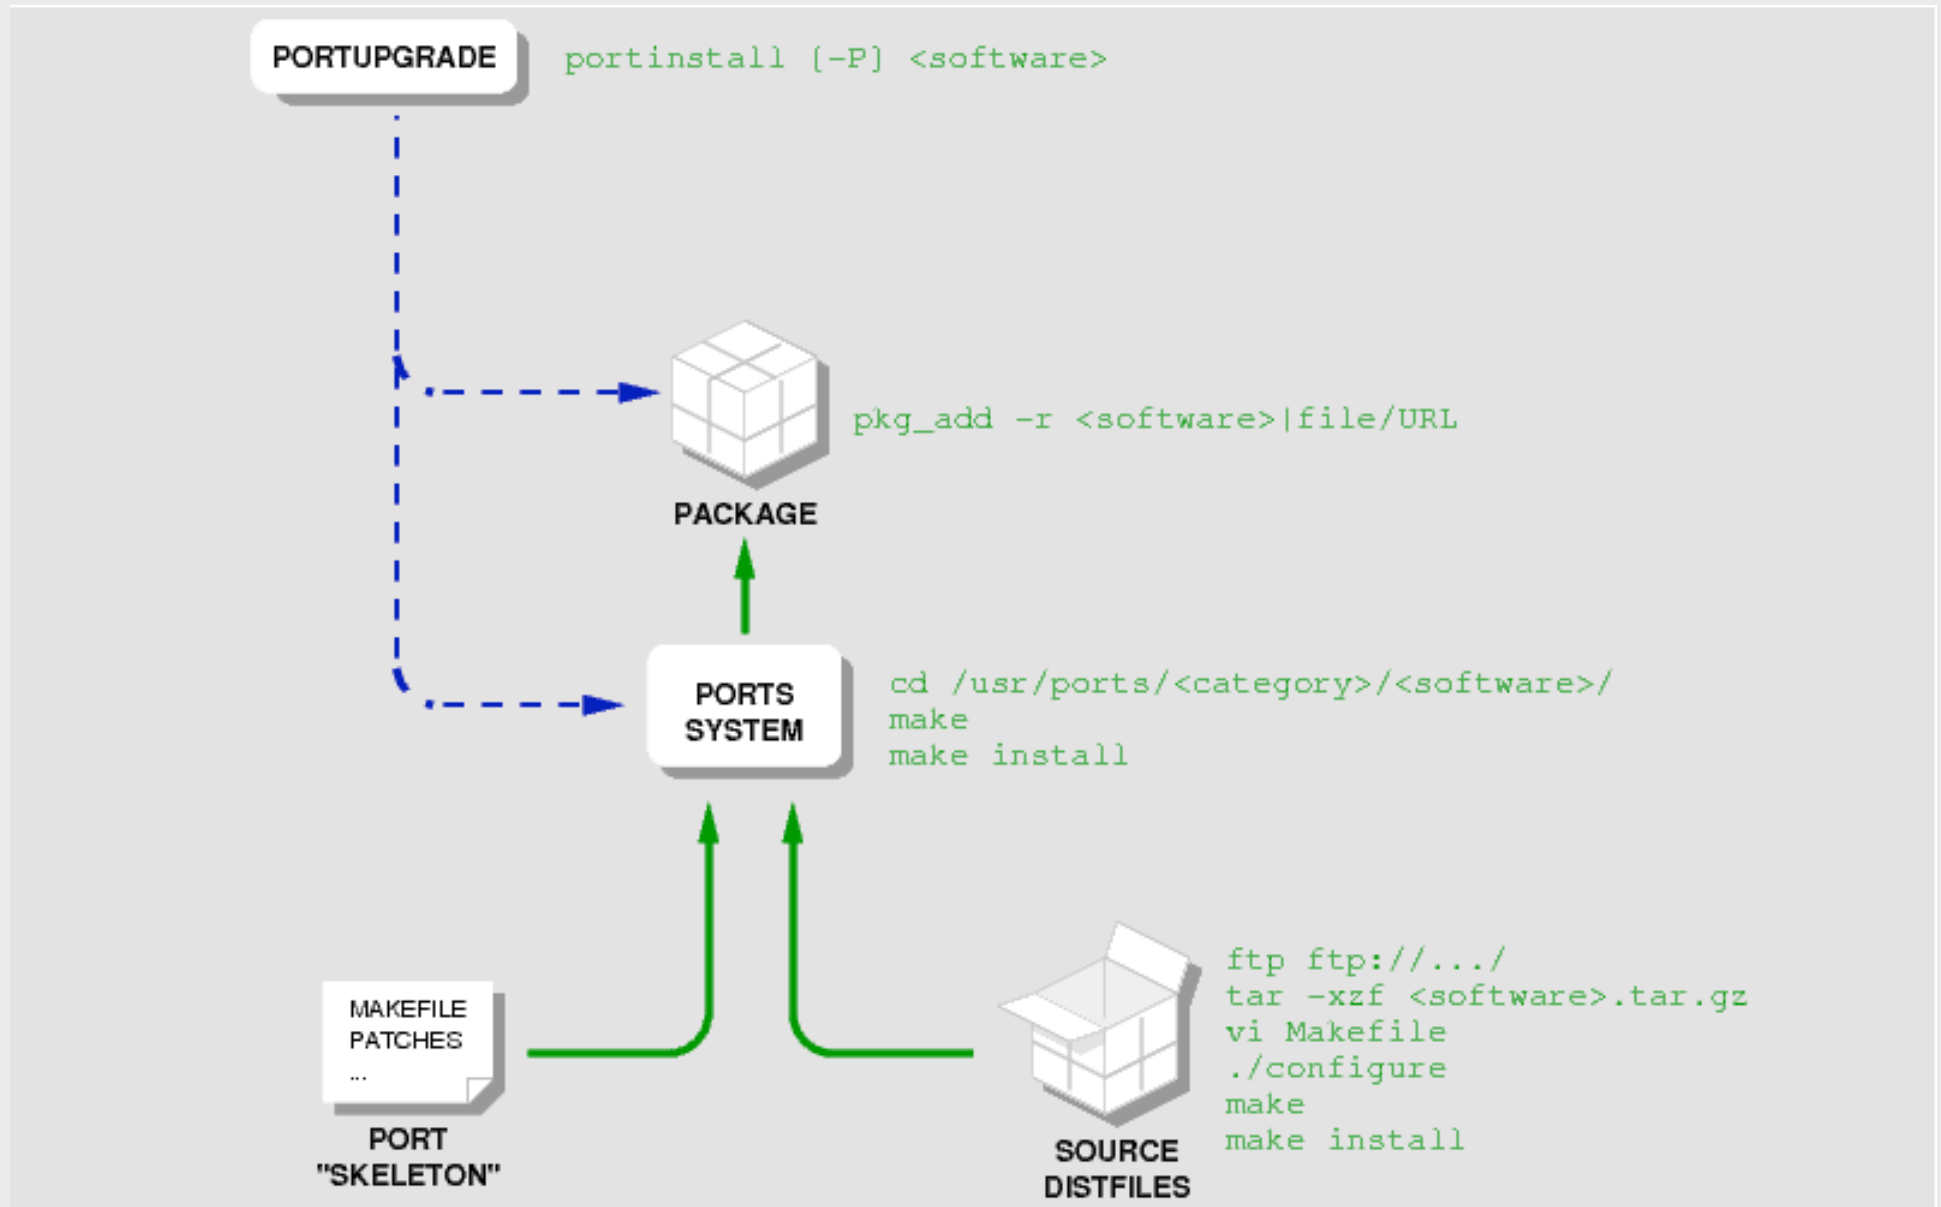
PORTUPGRADE

portinstall [-P] <software>

pkg_add -r <software>|file/URL

PACKAGE

PORTS SYSTEM

cd /usr/ports/<category>/<software>/
make
make install

MAKEFILE
PATCHES
...

PORT "SKELETON"

ftp ftp://.../
tar -xzf <software>.tar.gz
vi Makefile
./configure
make
make install

SOURCE DISTFILES